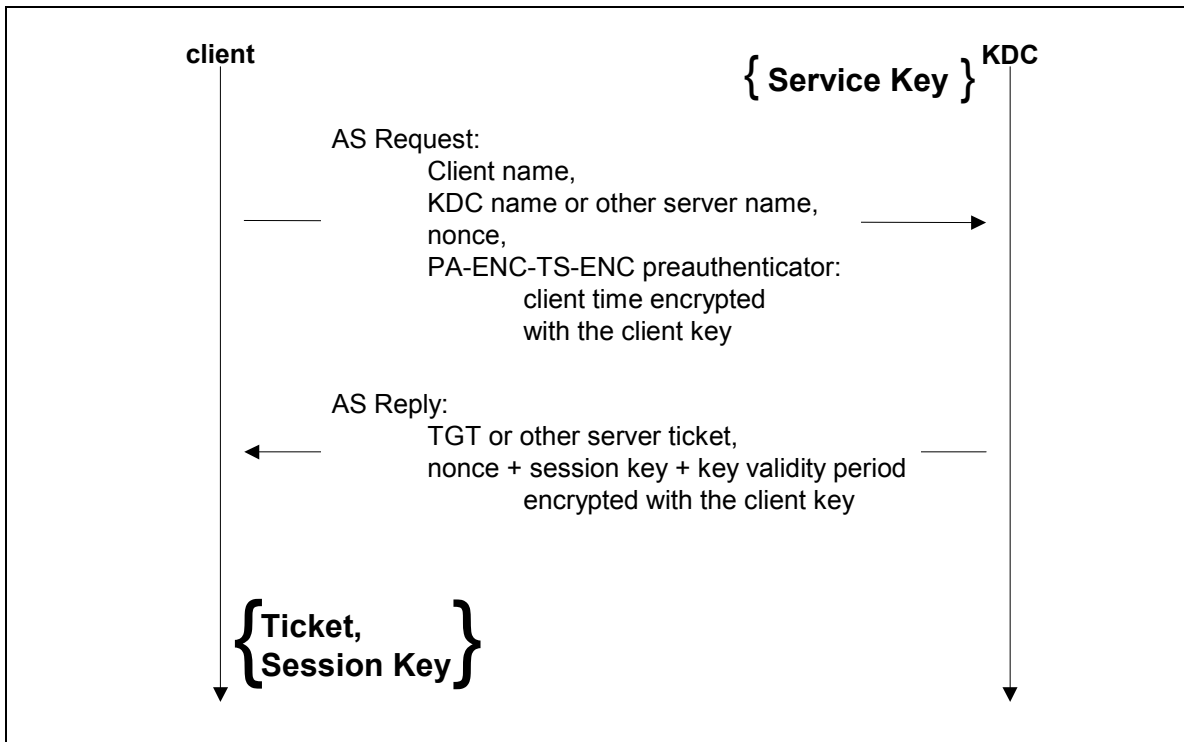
client

KDC

{ Service Key }

AS Request:
Client name,
KDC name or other server name,
nonce,
PA-ENC-TS-ENC preauthenticator:
client time encrypted
with the client key

AS Reply:
TGT or other server ticket,
nonce + session key + key validity period
encrypted with the client key

{Ticket,
Session Key}